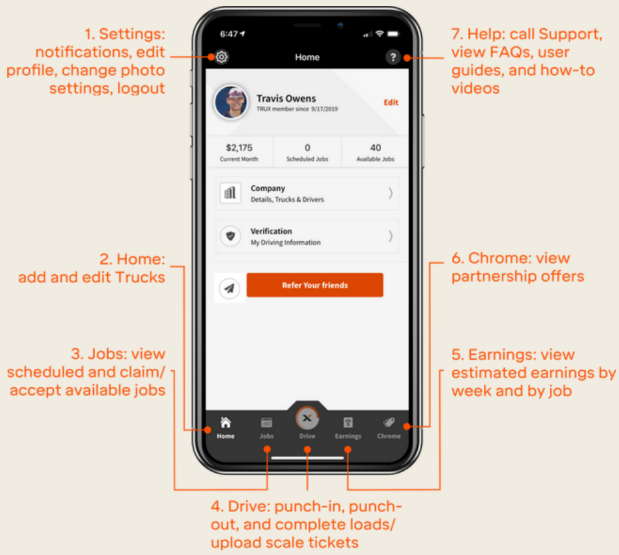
1. Settings: notifications, edit profile, change photo settings, logout

6:47

Home

?

7. Help: call Support, view FAQs, user guides, and how-to videos

Travis Owens
TRUX member since 9/17/2019

Edit

$2,175
Current Month

0
Scheduled Jobs

40
Available Jobs

Company
Details, Trucks & Drivers

Verification
My Driving Information

2. Home: add and edit Trucks

6. Chrome: view partnership offers

Refer Your friends

3. Jobs: view scheduled and claim/ accept available jobs

5. Earnings: view estimated earnings by week and by job

Home

Jobs

Drive

Earnings

Chrome

4. Drive: punch-in, punch-out, and complete loads/ upload scale tickets